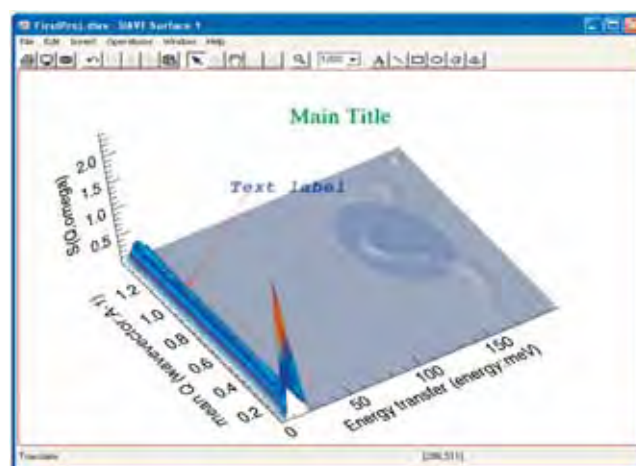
FirstProj.dave : DAVE Surface 1

File Edit Scroll Operations Window Help

Main Title

Text label

S(Q,omega)

2.0
1.5
1.0
0.5

mean Q (wavevector:A-1)

1.2
1.0
0.8
0.6
0.4
0.2

0
50
100
150

Energy transfer (energy:meV)

Translate

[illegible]